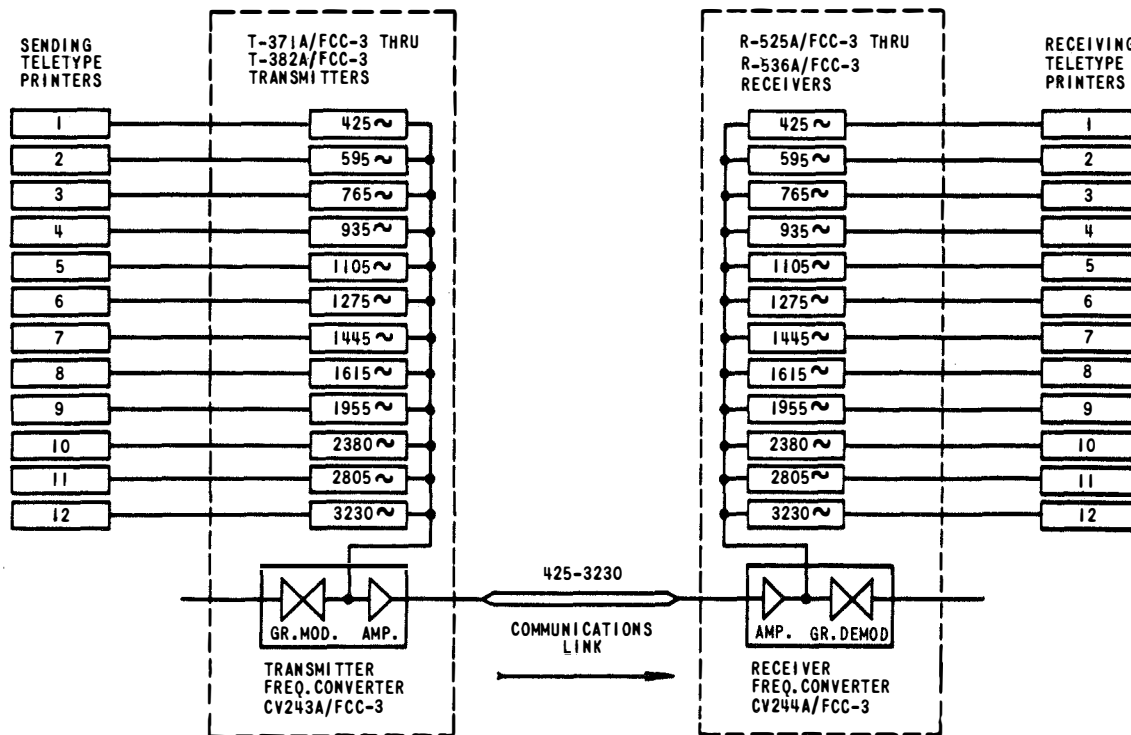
SENDING TELETYPE PRINTERS

T-371A/FCC-3 THRU T-382A/FCC-3 TRANSMITTERS

R-525A/FCC-3 THRU R-536A/FCC-3 RECEIVERS

RECEIVING TELETYPE PRINTERS

1
2
3
4
5
6
7
8
9
10
11
12

425~
595~
765~
935~
1105~
1275~
1445~
1615~
1955~
2380~
2805~
3230~

425~
595~
765~
935~
1105~
1275~
1445~
1615~
1955~
2380~
2805~
3230~

1
2
3
4
5
6
7
8
9
10
11
12

GR.MOD.
AMP.

425-3230

COMMUNICATIONS LINK

AMP.
GR.DEMOD

TRANSMITTER FREQ.CONVERTER CV243A/FCC-3

RECEIVER FREQ.CONVERTER CV244A/FCC-3